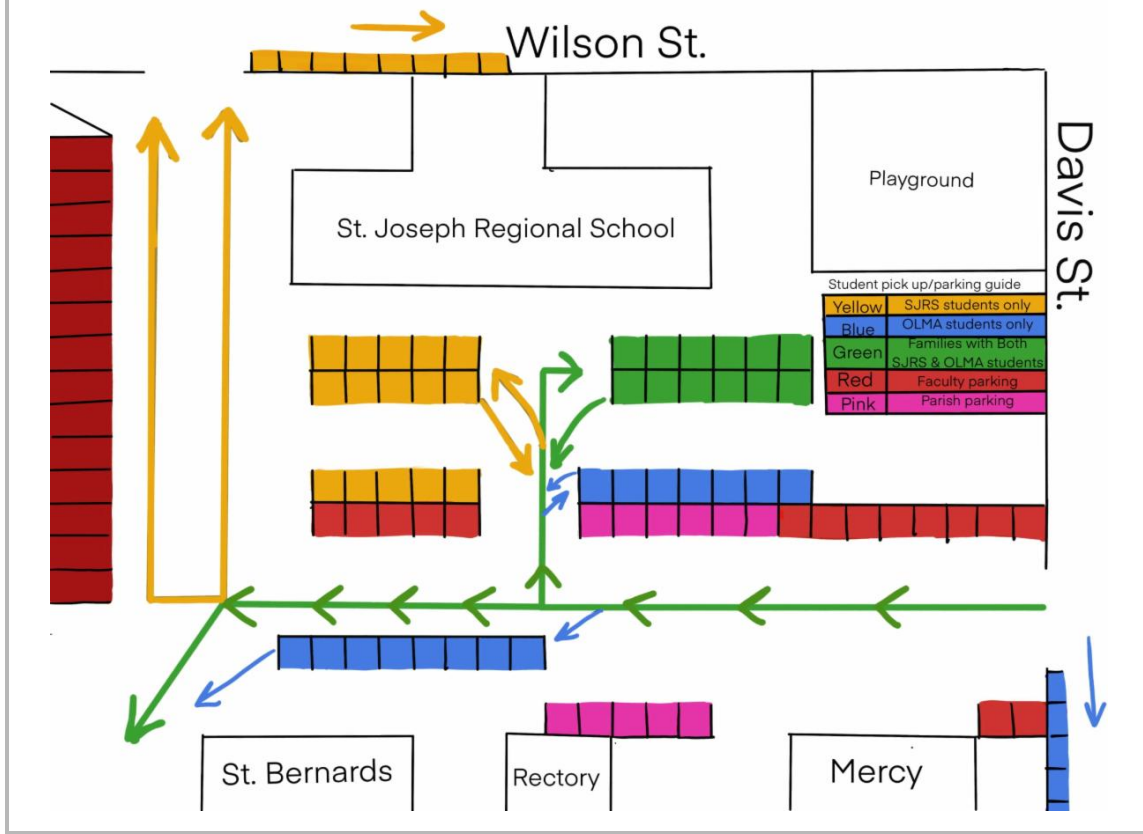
Wilson St.

Davis St.

Playground

St. Joseph Regional School

Student pick up/parking guide

| Yellow | SJRS students only |
|---|---|
| Blue | OLMA students only |
| Green | Families with Both SJRS & OLMA students |
| Red | Faculty parking |
| Pink | Parish parking |

St. Bernards

Rectory

Mercy